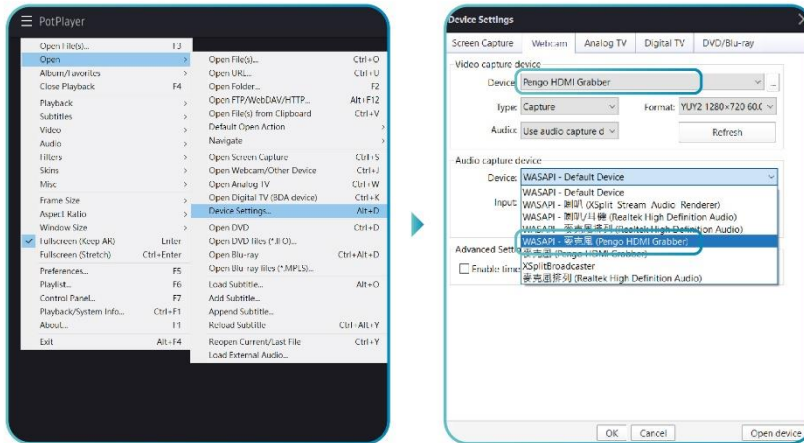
PotPlayer

Open File(s)... F3
Open
Album/Favorites
Close Playback F4
Playback
Subtitles
Video
Audio
Filters
Skins
Misc
Frame Size
Aspect Ratio
Window Size
Fullscreen (Keep AR) Enter
Fullscreen (Stretch) Ctrl+Enter
Preferences... F5
Playlist... F6
Control Panel... F7
Playback/System Info... Ctrl+F1
About... F1
Exit Alt+F4

Open File(s)... Ctrl+O
Open URL... Ctrl+U
Open Folder... F2
Open FTP/WebDAV/HTTP... Alt+F12
Open File(s) from Clipboard Ctrl+V
Default Open Action
Navigate
Open Screen Capture Ctrl+S
Open Webcam/Other Device Ctrl+J
Open Analog TV Ctrl+W
Open Digital TV (BDA device) Ctrl+K
Device Settings... Alt+D
Open DVD Ctrl+D
Open DVD files (*.IFO)...
Open Blu-ray Ctrl+Alt+D
Open Blu-ray files (*.MPLS)...
Load Subtitle... Alt+O
Add Subtitle...
Append Subtitle...
Reload Subtitle Ctrl+Alt+Y
Reopen Current/Last File Ctrl+Y
Load External Audio...

Device Settings
Screen Capture | Webcam | Analog TV | Digital TV | DVD/Blu-ray
Video capture device
Device: Pengo HDMI Grabber
Type: Capture
Format: YUY2 1280×720 60.0
Audio: Use audio capture d
Refresh
Audio capture device
Device: WASAPI - Default Device
Input
WASAPI - Default Device
WASAPI - 喇叭 (XSplit Stream Audio Renderer)
WASAPI - 喇叭/耳機 (Realtek High Definition Audio)
WASAPI - 麥克風排列 (Realtek High Definition Audio)
WASAPI - 麥克風 (Pengo HDMI Grabber)
麥克風 (Pengo HDMI Grabber)
XSplitBroadcaster
麥克風排列 (Realtek High Definition Audio)
Advanced Setti
Enable time
OK Cancel Open device